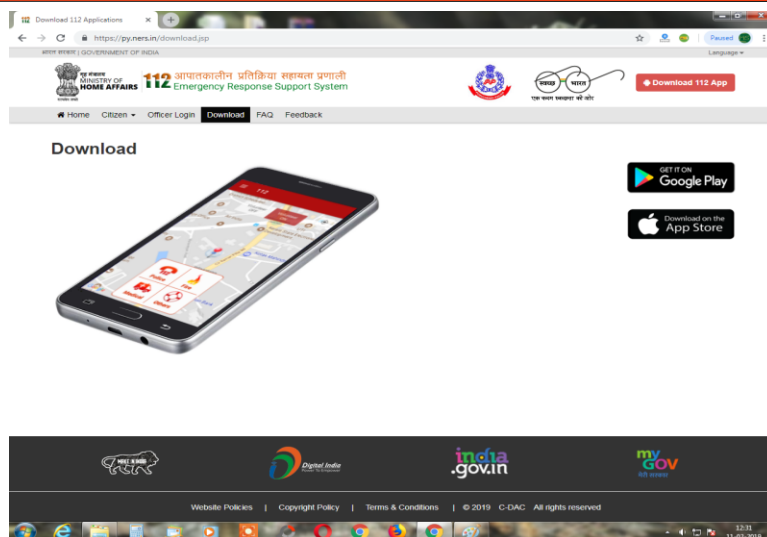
Download 112 Applications

https://py.ners.in/download.jsp

Paused

भारत सरकार | GOVERNMENT OF INDIA

Language

गृह मंत्रालय
MINISTRY OF
HOME AFFAIRS

112 आपातकालीन प्रतिक्रिया सहायता प्रणाली
Emergency Response Support System

स्वच्छ भारत
एक कदम स्वच्छता की ओर

Download 112 App

Home Citizen Officer Login Download FAQ Feedback

Download

112

GET IT ON
Google Play

Download on the
App Store

Digital India

india.gov.in

MyGov

Website Policies | Copyright Policy | Terms & Conditions | © 2019 C-DAC All rights reserved

12:31
11-07-2019